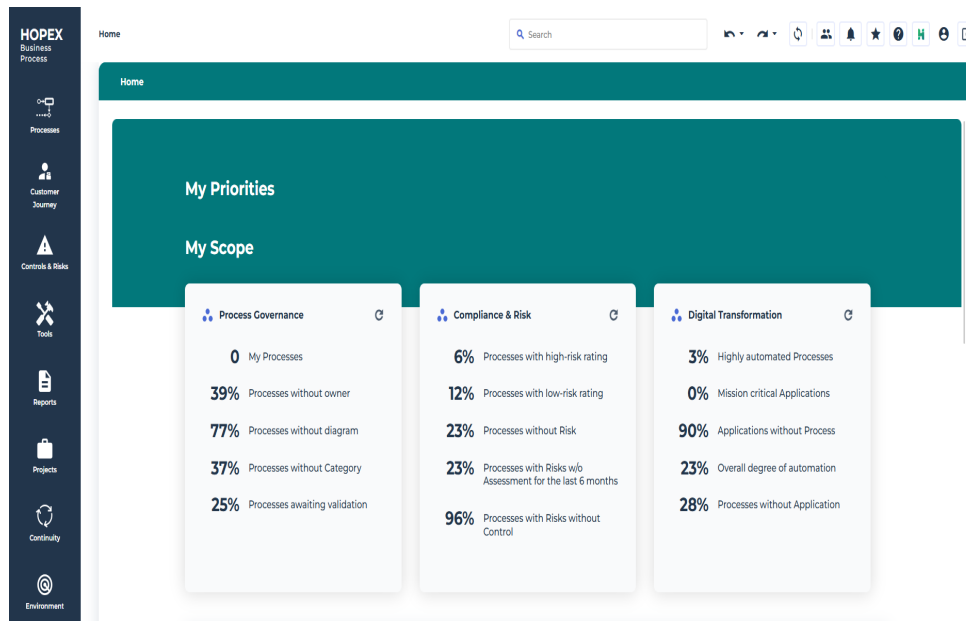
HOPEX
Business Process

Processes

Customer Journey

Controls & Risks

Tools

Reports

Projects

Continuity

Environment

Home

Search

H

Home

My Priorities

My Scope

Process Governance

0 My Processes

39% Processes without owner

77% Processes without diagram

37% Processes without Category

25% Processes awaiting validation

Compliance & Risk

6% Processes with high-risk rating

12% Processes with low-risk rating

23% Processes without Risk

23% Processes with Risks w/o Assessment for the last 6 months

96% Processes with Risks without Control

Digital Transformation

3% Highly automated Processes

0% Mission critical Applications

90% Applications without Process

23% Overall degree of automation

28% Processes without Application